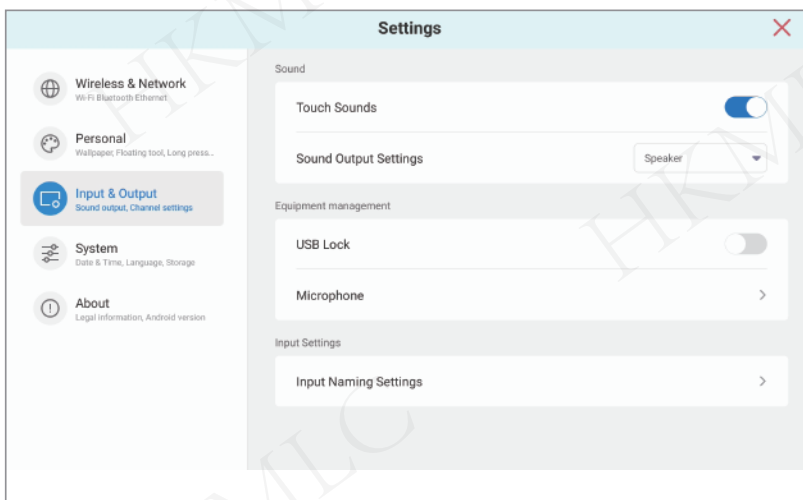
Settings

Wireless & Network
Wi-Fi Bluetooth Ethernet

Personal
Wallpaper, Floating tool, Long press...

Input & Output
Sound output, Channel settings

System
Date & Time, Language, Storage

About
Legal information, Android version

Sound

Touch Sounds

Sound Output Settings
Speaker

Equipment management

USB Lock

Microphone

Input Settings

Input Naming Settings

HKMLC
HKMLC
HKMLC